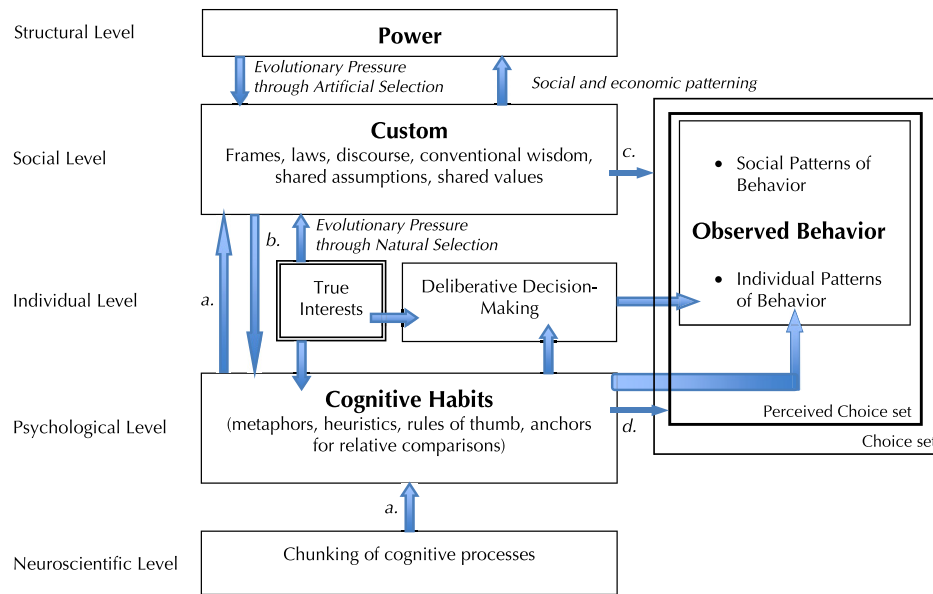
Structural Level

Power

Evolutionary Pressure through Artificial Selection

Social and economic patterning

Social Level

Custom
Frames, laws, discourse, conventional wisdom, shared assumptions, shared values

c.

Social Patterns of Behavior

Observed Behavior

Individual Patterns of Behavior

b.

Evolutionary Pressure through Natural Selection

Individual Level

a.

True Interests

Deliberative Decision-Making

Psychological Level

Cognitive Habits
(metaphors, heuristics, rules of thumb, anchors for relative comparisons)

d.

Perceived Choice set

Choice set

a.

Neuroscientific Level

Chunking of cognitive processes